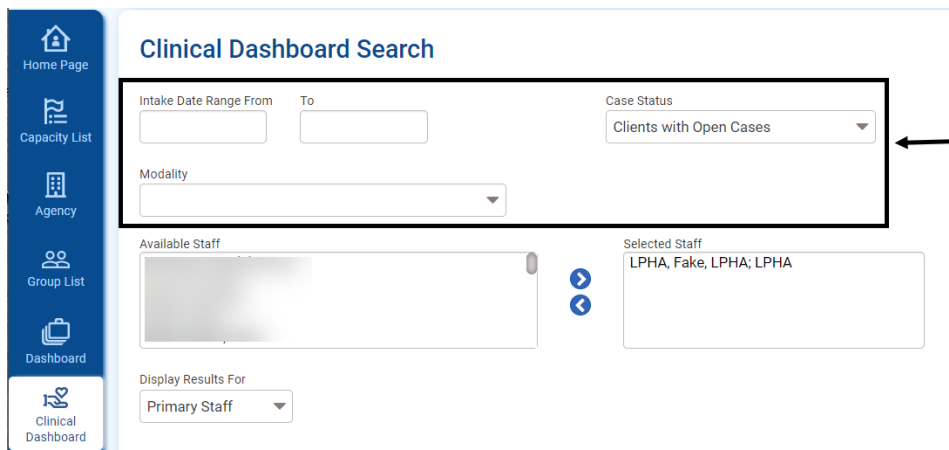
Home Page

Capacity List

Agency

Group List

Dashboard

Clinical Dashboard

Clinical Dashboard Search

Intake Date Range From

To

Case Status

Clients with Open Cases

Modality

Available Staff

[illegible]

Selected Staff

LPHA, Fake, LPHA; LPHA

Display Results For

Primary Staff